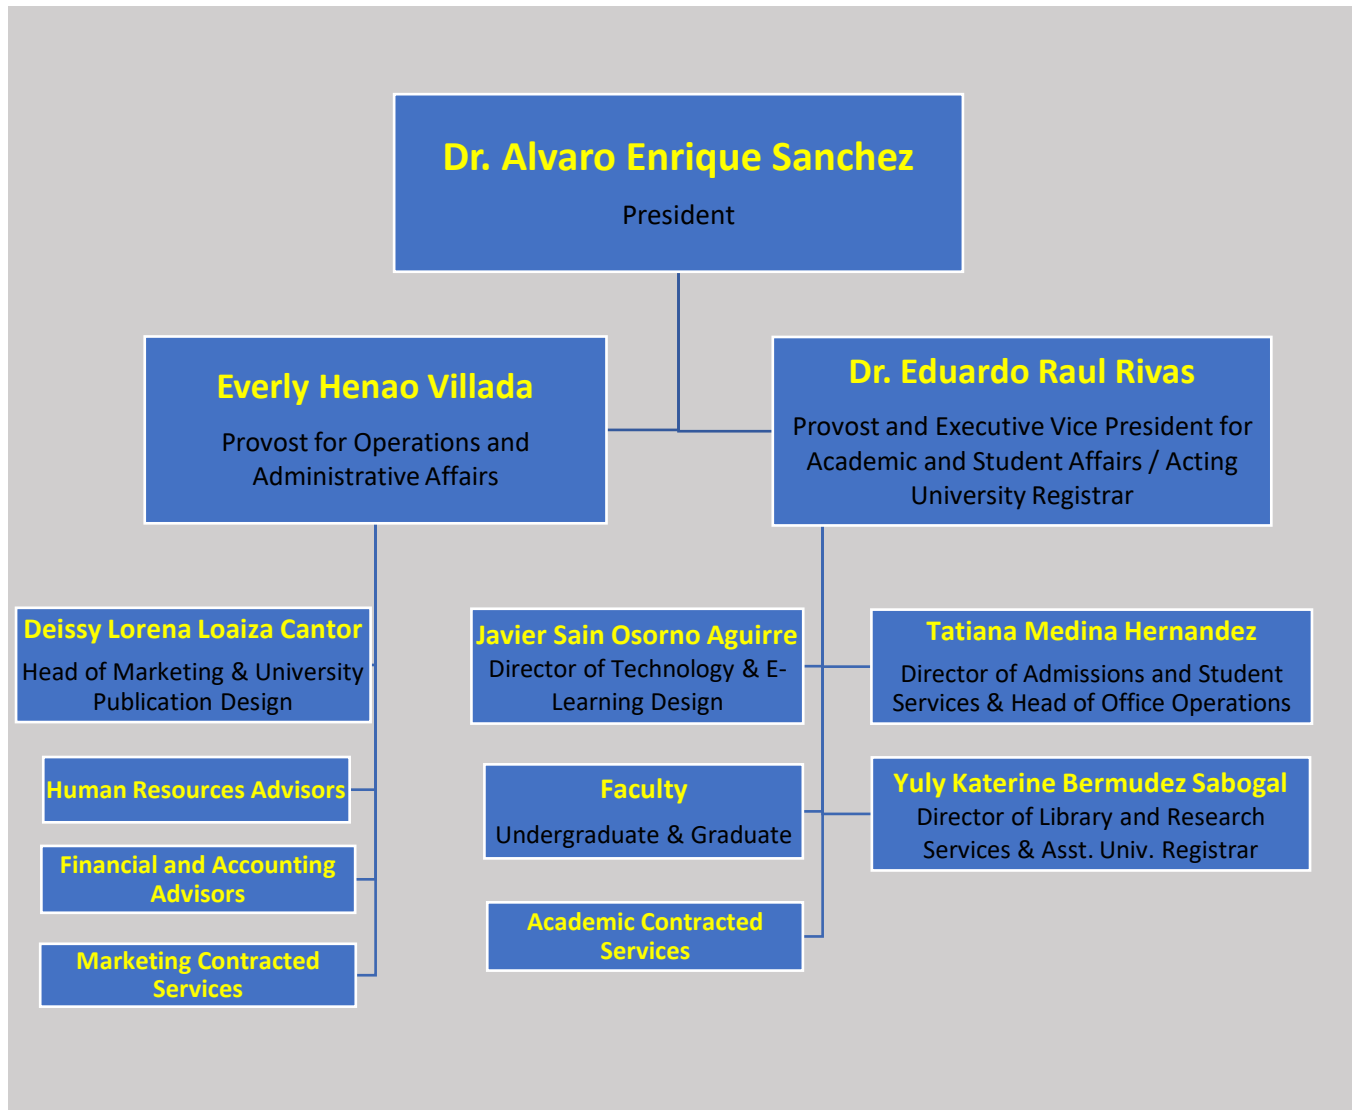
Dr. Alvaro Enrique Sanchez
President

Everly Henao Villada
Provost for Operations and Administrative Affairs

Dr. Eduardo Raul Rivas
Provost and Executive Vice President for Academic and Student Affairs / Acting University Registrar

Deissy Lorena Loaiza Cantor
Head of Marketing & University Publication Design

Human Resources Advisors

Financial and Accounting Advisors

Marketing Contracted Services

Javier Sain Osorno Aguirre
Director of Technology & E-Learning Design

Faculty
Undergraduate & Graduate

Academic Contracted Services

Tatiana Medina Hernandez
Director of Admissions and Student Services & Head of Office Operations

Yuly Katerine Bermudez Sabogal
Director of Library and Research Services & Asst. Univ. Registrar